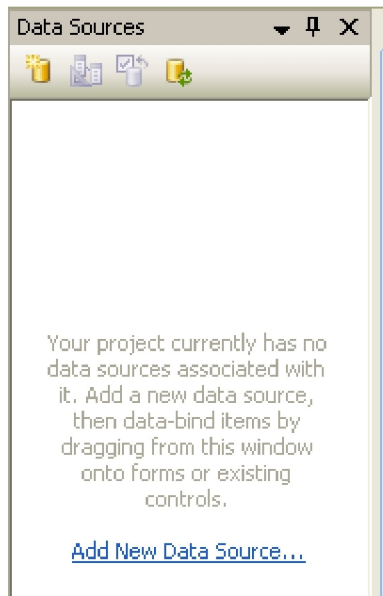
Data Sources

Your project currently has no data sources associated with it. Add a new data source, then data-bind items by dragging from this window onto forms or existing controls.

Add New Data Source...